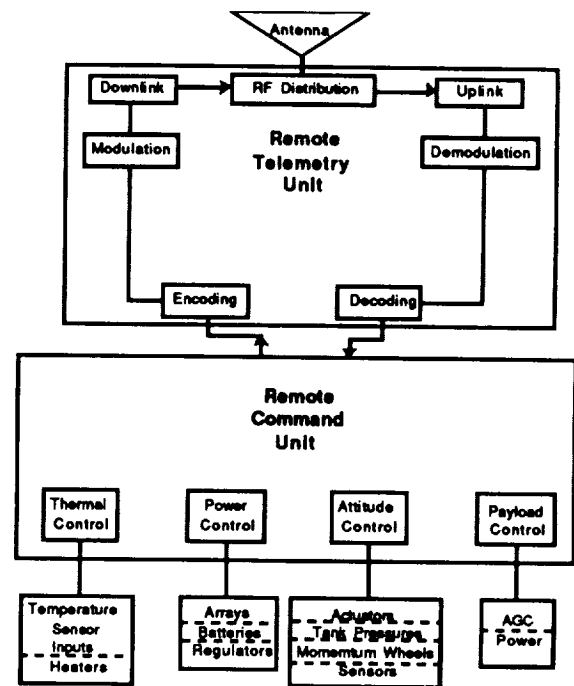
Antenna

Downlink

RF Distribution

Uplink

Modulation

Remote Telemetry Unit

Demodulation

Encoding

Decoding

Remote Command Unit

Thermal Control

Power Control

Attitude Control

Payload Control

Temperature Sensor Inputs

Heaters

Arrays

Batteries

Regulators

Actuators

Tank Pressures

Momentum Wheels

Sensors

AGC

Power